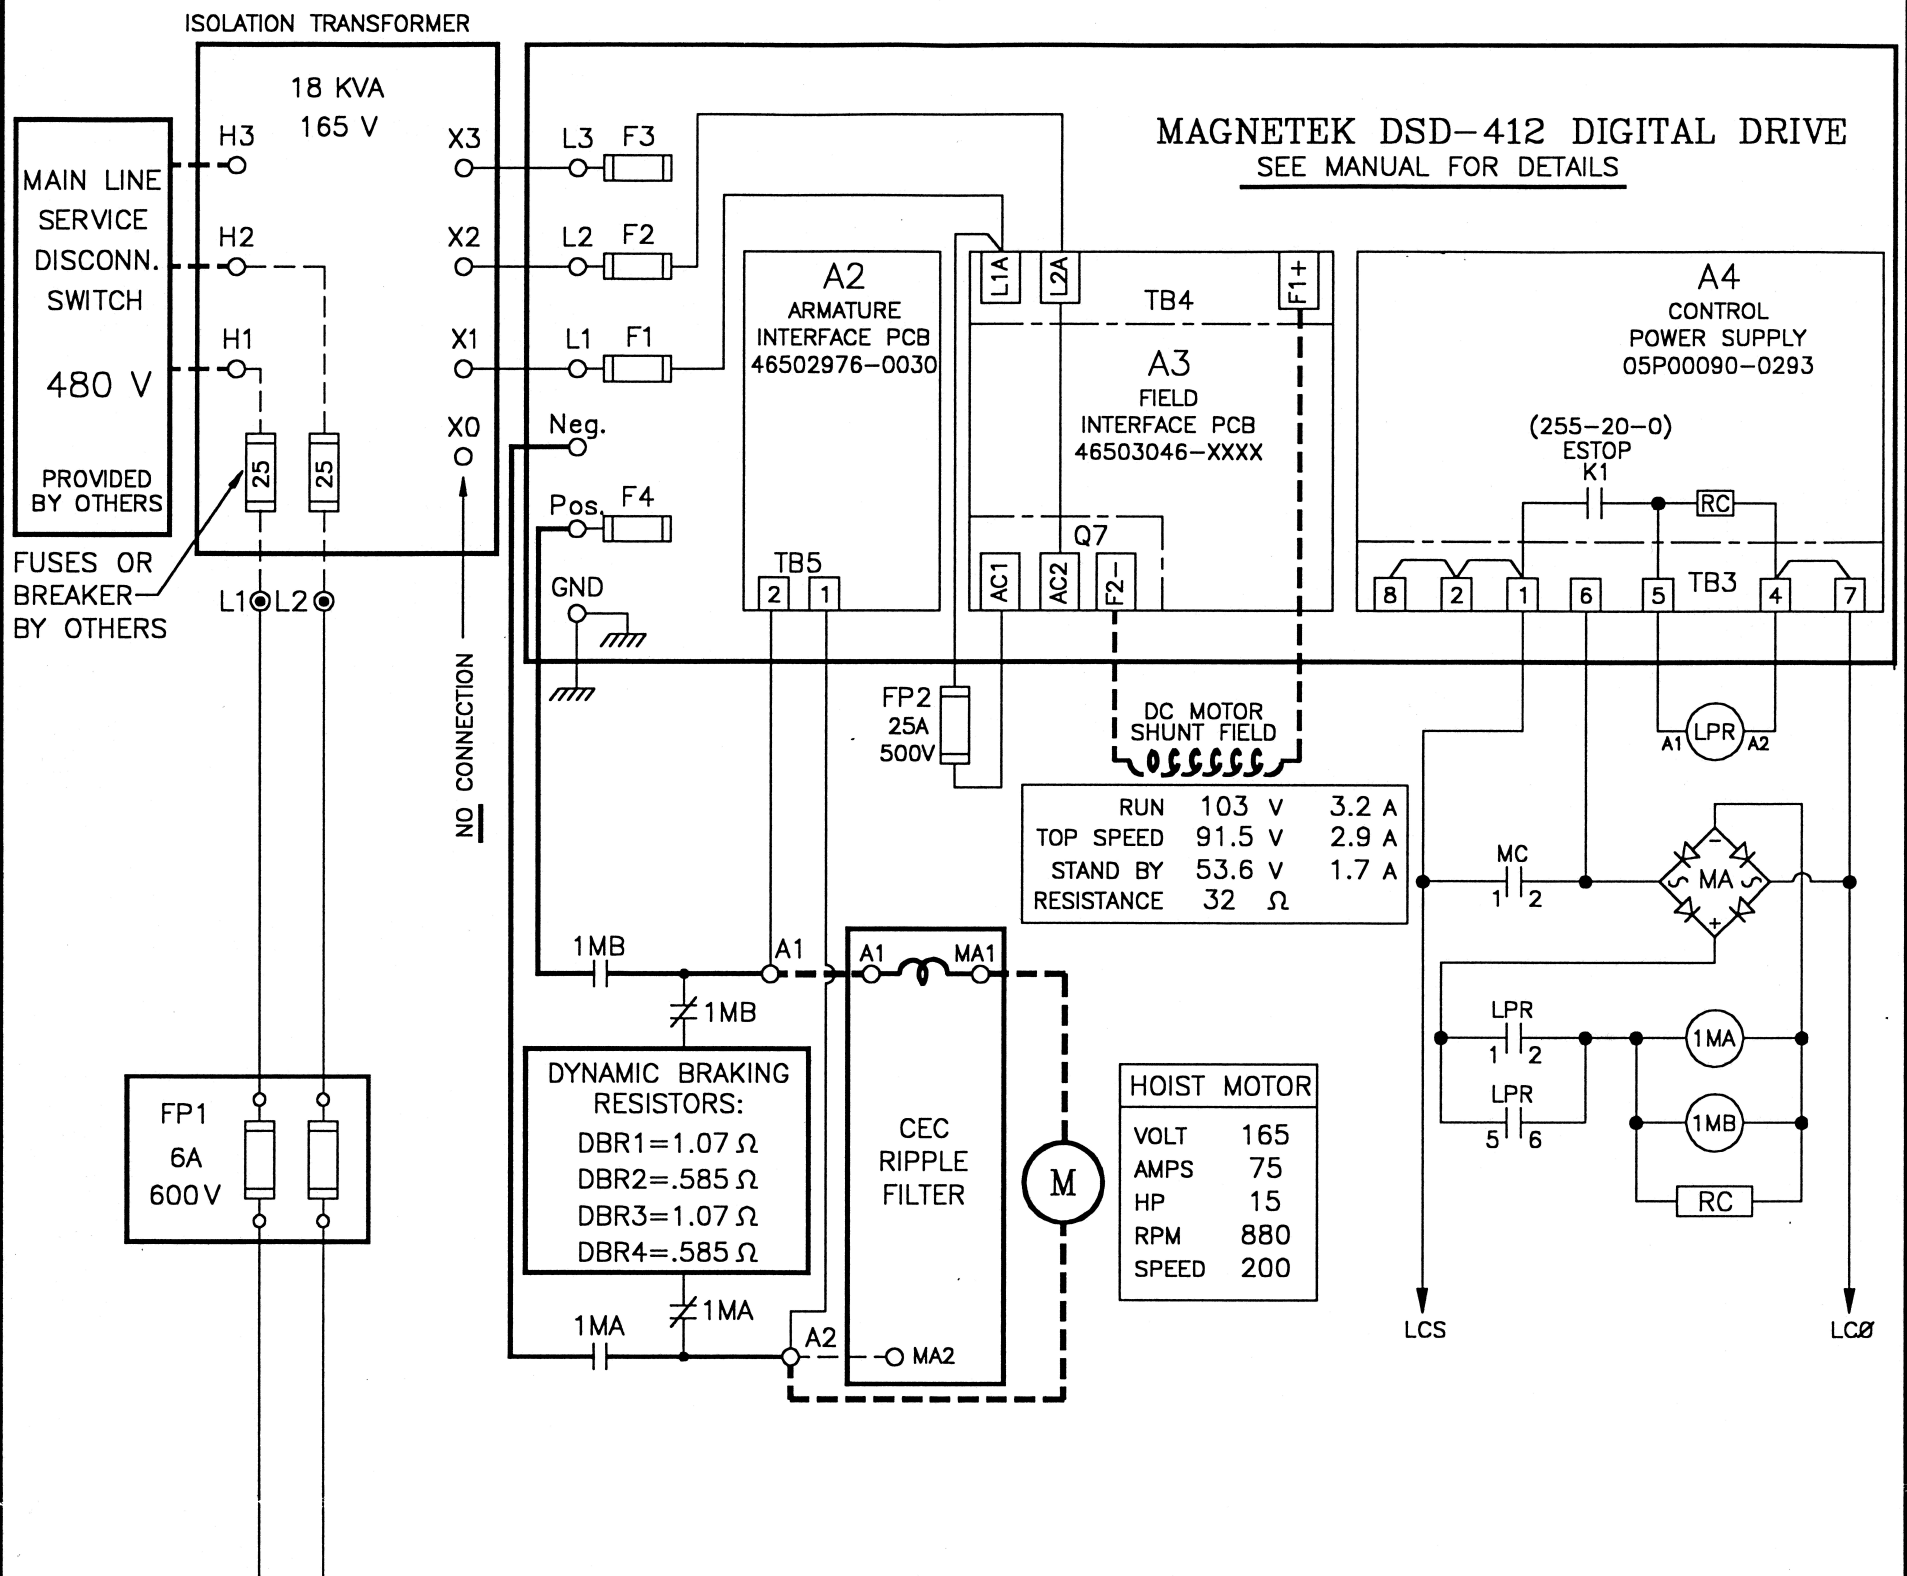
ISOLATION TRANSFORMER

18 KVA
165 V

H3
H2
H1

X3
X2
X1
X0

MAIN LINE SERVICE DISCONN. SWITCH

480 V

PROVIDED BY OTHERS

25
25

FUSES OR BREAKER BY OTHERS

L1 L2

NO CONNECTION

NO

L3 F3
L2 F2
L1 F1
Neg.
Pos. F4
GND

MAGNETEK DSD-412 DIGITAL DRIVE
SEE MANUAL FOR DETAILS

A2
ARMATURE INTERFACE PCB
46502976-0030

TB5
2 1

L1A
L2A
F1+
TB4

A3
FIELD
INTERFACE PCB
46503046-XXXX

Q7
AC1
AC2
F2-

A4
CONTROL
POWER SUPPLY
05P00090-0293

(255-20-0)
ESTOP
K1

RC

8 2 1 6 5 TB3 4 7

FP2
25A
500V

DC MOTOR
SHUNT FIELD

| RUN | 103 V | 3.2 A |
|---|---|---|
| TOP SPEED | 91.5 V | 2.9 A |
| STAND BY | 53.6 V | 1.7 A |
| RESISTANCE | 32 $\Omega$ | |

A1 LPR A2

MC
1 2

MA

LPR
1 2

LPR
5 6

1MA
1MB
RC

LCS
LCØ

1MB
A1
1MB

A1
MA1

DYNAMIC BRAKING RESISTORS:
DBR1=1.07 $\Omega$
DBR2=.585 $\Omega$
DBR3=1.07 $\Omega$
DBR4=.585 $\Omega$

CEC
RIPPLE
FILTER

M

1MA
1MA
A2
MA2

FP1
6A
600V

| HOIST MOTOR | |
|---|---|
| VOLT | 165 |
| AMPS | 75 |
| HP | 15 |
| RPM | 880 |
| SPEED | 200 |